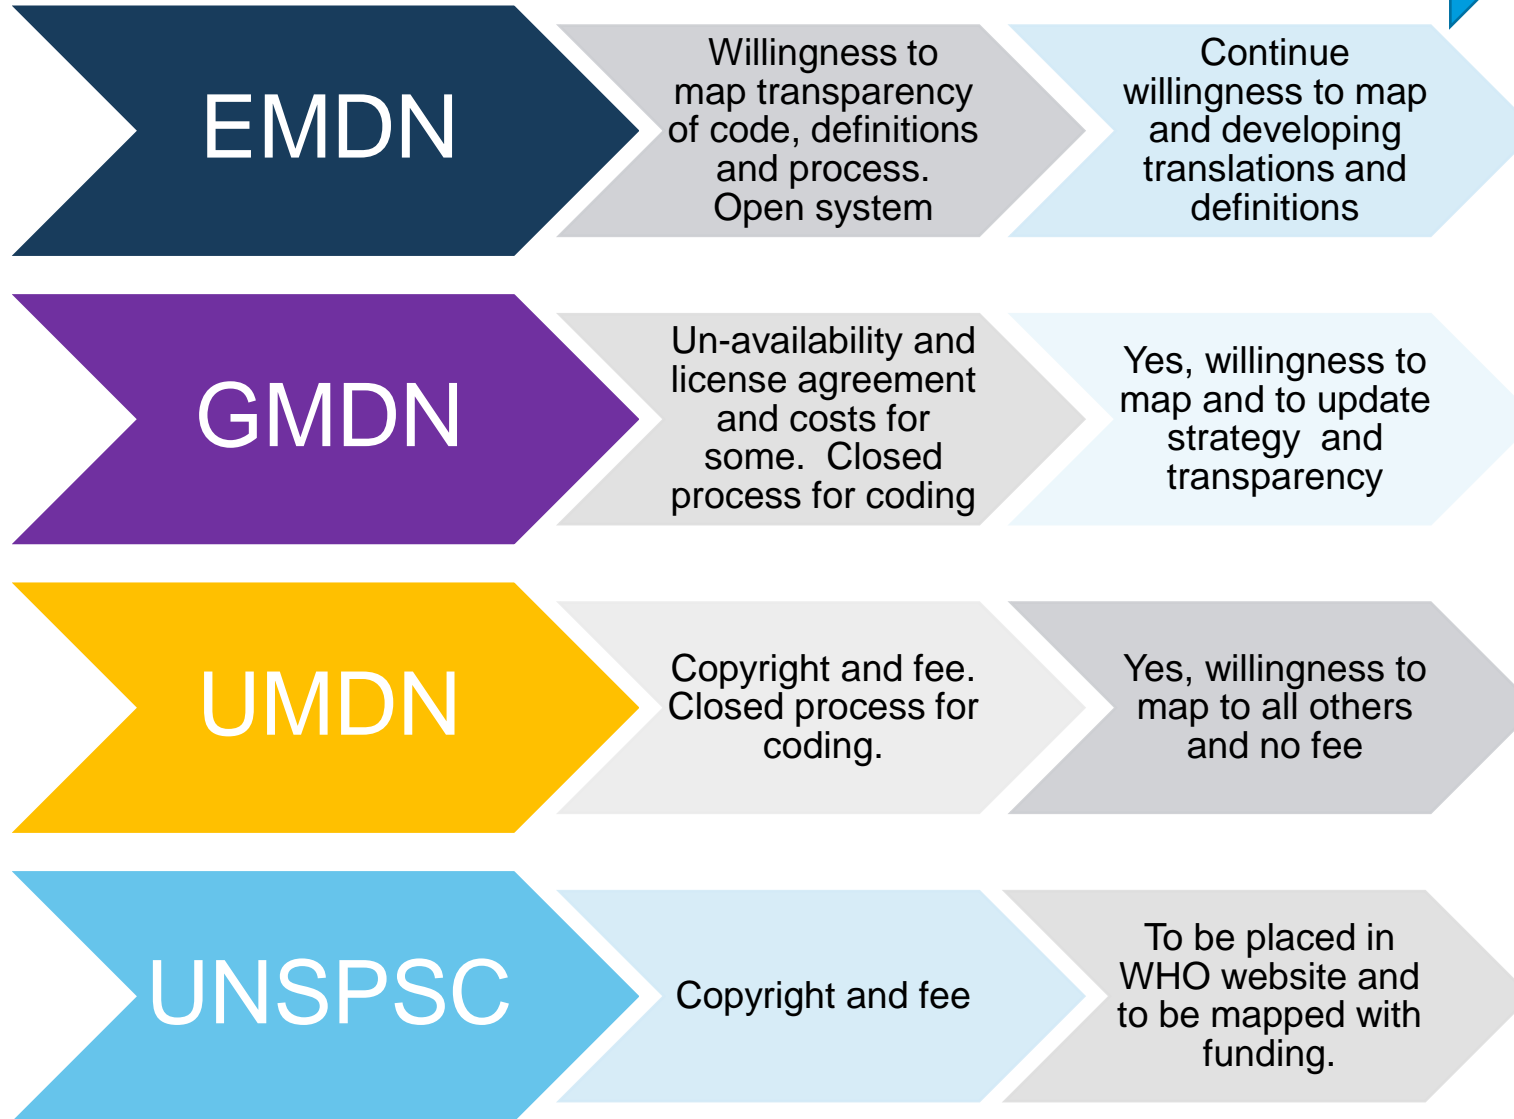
EMDN

Willingness to map transparency of code, definitions and process. Open system

Continue willingness to map and developing translations and definitions

GMDN

Un-availability and license agreement and costs for some. Closed process for coding

Yes, willingness to map and to update strategy and transparency

UMDN

Copyright and fee. Closed process for coding.

Yes, willingness to map to all others and no fee

UNSPSC

Copyright and fee

To be placed in WHO website and to be mapped with funding.